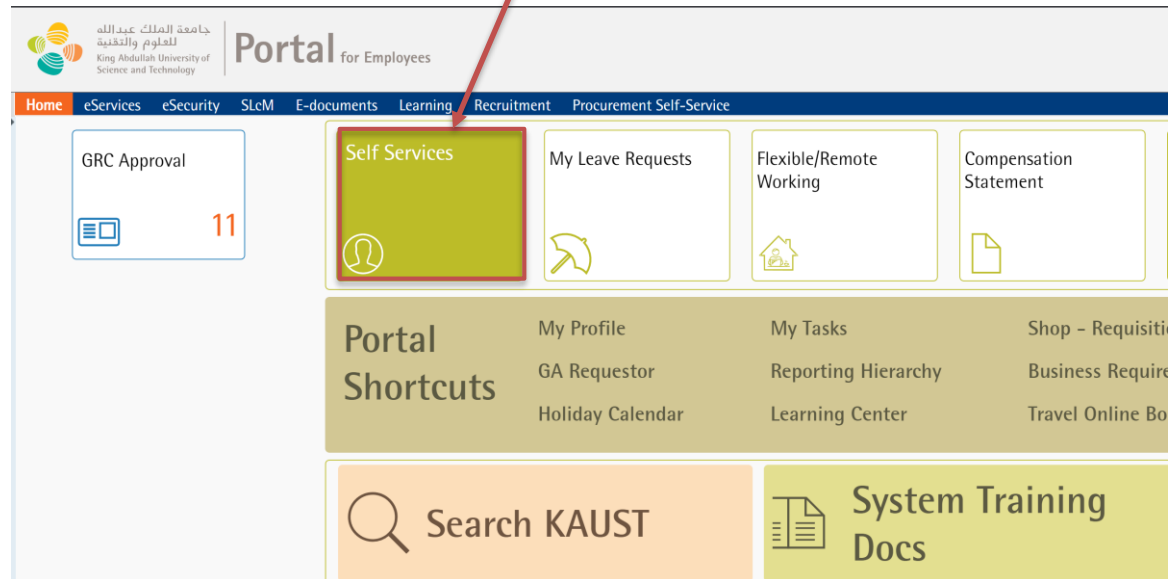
جامعة الملك عبدالله للعلوم والتقنية
King Abdullah University of Science and Technology

Portal for Employees

Home eServices eSecurity SLcM E-documents Learning Recruitment Procurement Self-Service

GRC Approval
11

Self Services

My Leave Requests

Flexible/Remote Working

Compensation Statement

Portal Shortcuts

My Profile
GA Requestor
Holiday Calendar

My Tasks
Reporting Hierarchy
Learning Center

Shop - Requisiti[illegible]
Business Require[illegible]
Travel Online Bo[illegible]

Search KAUST

System Training Docs